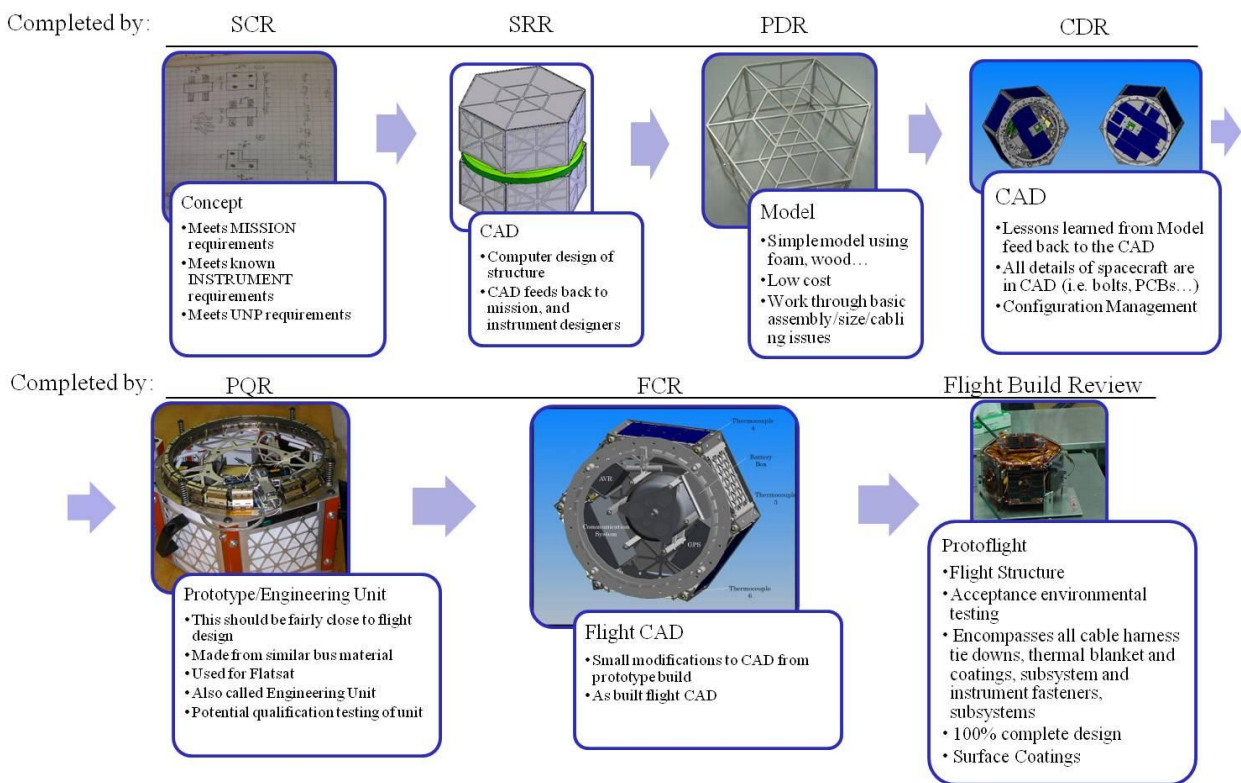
Completed by: SCR SRR PDR CDR

Concept
• Meets MISSION requirements
• Meets known INSTRUMENT requirements
• Meets UNP requirements

CAD
• Computer design of structure
• CAD feeds back to mission, and instrument designers

Model
• Simple model using foam, wood…
• Low cost
• Work through basic assembly/size/cabling issues

CAD
• Lessons learned from Model feed back to the CAD
• All details of spacecraft are in CAD (i.e. bolts, PCBs…)
• Configuration Management

Completed by: PQR FCR Flight Build Review

Prototype/Engineering Unit
• This should be fairly close to flight design
• Made from similar bus material
• Used for Flatsat
• Also called Engineering Unit
• Potential qualification testing of unit

Thermocouple 4
Battery Box
Thermocouple 3
AVR
Communication System
GPS
Thermocouple 6

Flight CAD
• Small modifications to CAD from prototype build
• As built flight CAD

Protoflight
• Flight Structure
• Acceptance environmental testing
• Encompasses all cable harness tie downs, thermal blanket and coatings, subsystem and instrument fasteners, subsystems
• 100% complete design
• Surface Coatings